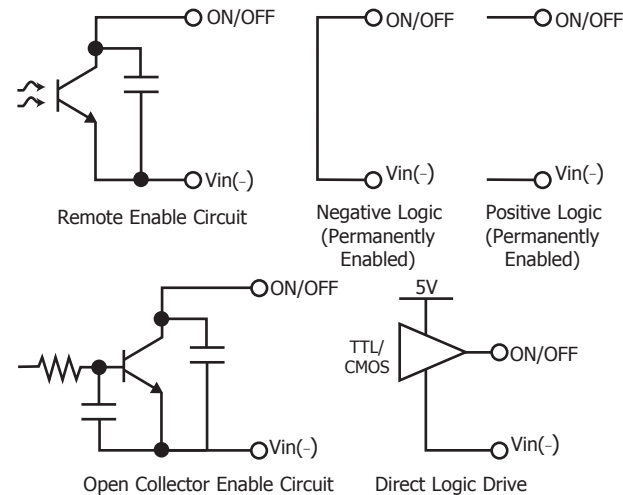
ON/OFF

Vin(-)

Remote Enable Circuit

ON/OFF

Vin(-)

Negative Logic (Permanently Enabled)

ON/OFF

Vin(-)

Positive Logic (Permanently Enabled)

ON/OFF

Vin(-)

Open Collector Enable Circuit

5V

TTL/ CMOS

ON/OFF

Vin(-)

Direct Logic Drive